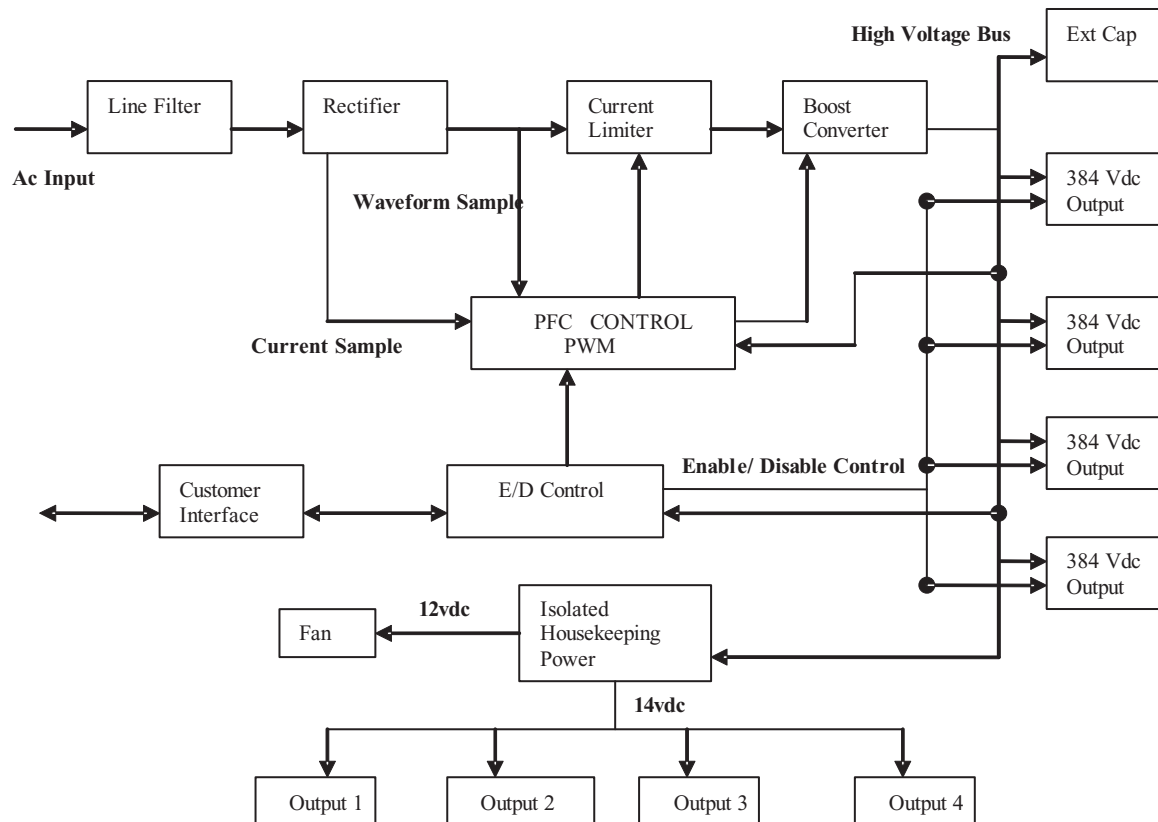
High Voltage Bus

Ext Cap

Line Filter

Rectifier

Current Limiter

Boost Converter

Ac Input

Waveform Sample

384 Vdc Output

PFC CONTROL PWM

Current Sample

384 Vdc Output

384 Vdc Output

Enable/ Disable Control

Customer Interface

E/D Control

384 Vdc Output

12vdc

Fan

Isolated Housekeeping Power

14vdc

Output 1

Output 2

Output 3

Output 4